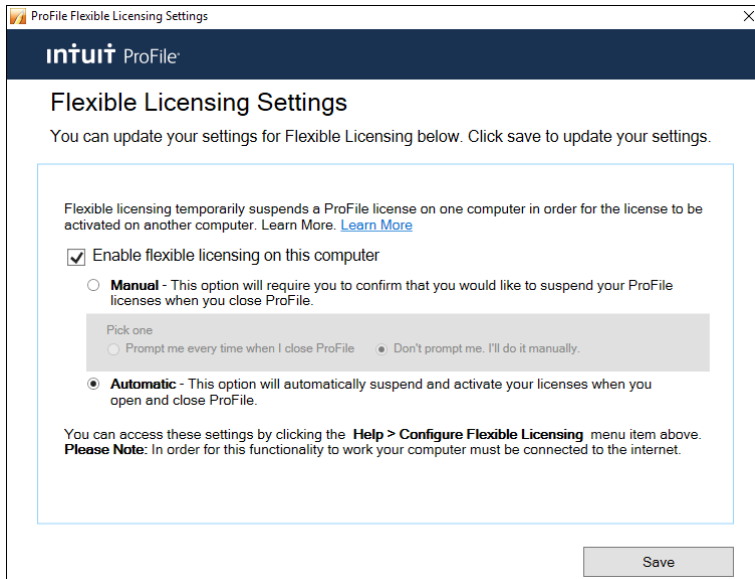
ProFile Flexible Licensing Settings

INTUIT ProFile

Flexible Licensing Settings

You can update your settings for Flexible Licensing below. Click save to update your settings.

Flexible licensing temporarily suspends a ProFile license on one computer in order for the license to be activated on another computer. Learn More. Learn More

Enable flexible licensing on this computer

Manual - This option will require you to confirm that you would like to suspend your ProFile licenses when you close ProFile.

Pick one

Prompt me every time when I close ProFile

Don't prompt me. I'll do it manually.

Automatic - This option will automatically suspend and activate your licenses when you open and close ProFile.

You can access these settings by clicking the Help > Configure Flexible Licensing menu item above.
Please Note: In order for this functionality to work your computer must be connected to the internet.

Save